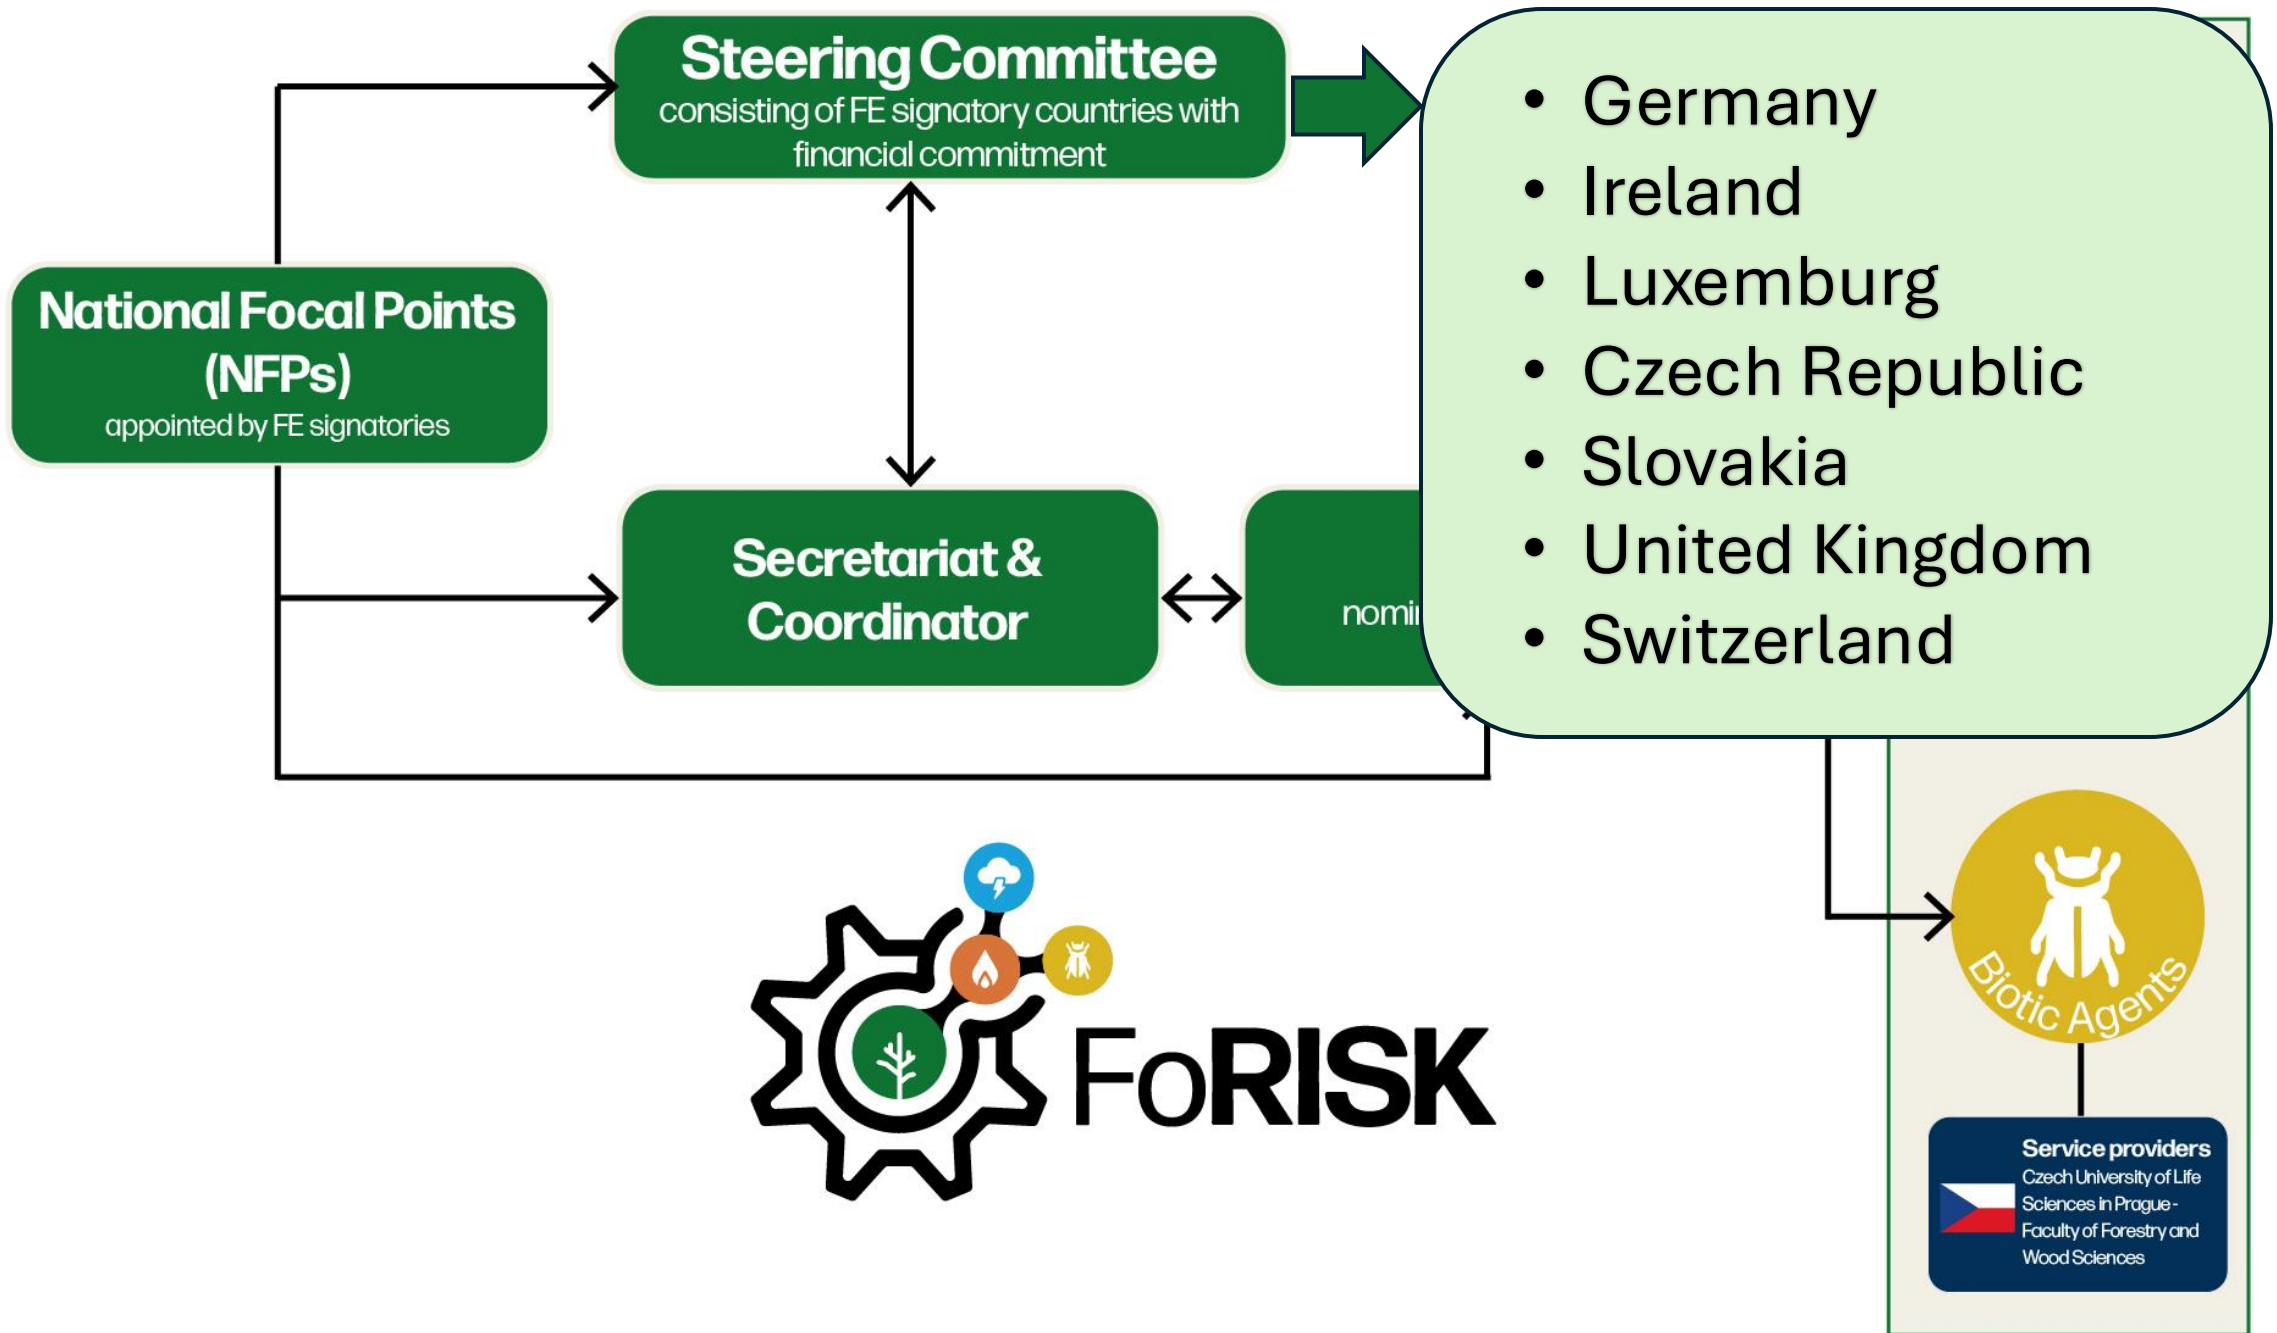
Steering Committee
consisting of FE signatory countries with financial commitment

- Germany
- Ireland
- Luxemburg
- Czech Republic
- Slovakia
- United Kingdom
- Switzerland

National Focal Points (NFPs)
appointed by FE signatories

Secretariat & Coordinator

nomi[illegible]

FoRISK

Biotic Agents

Service providers
Czech University of Life Sciences in Prague - Faculty of Forestry and Wood Sciences